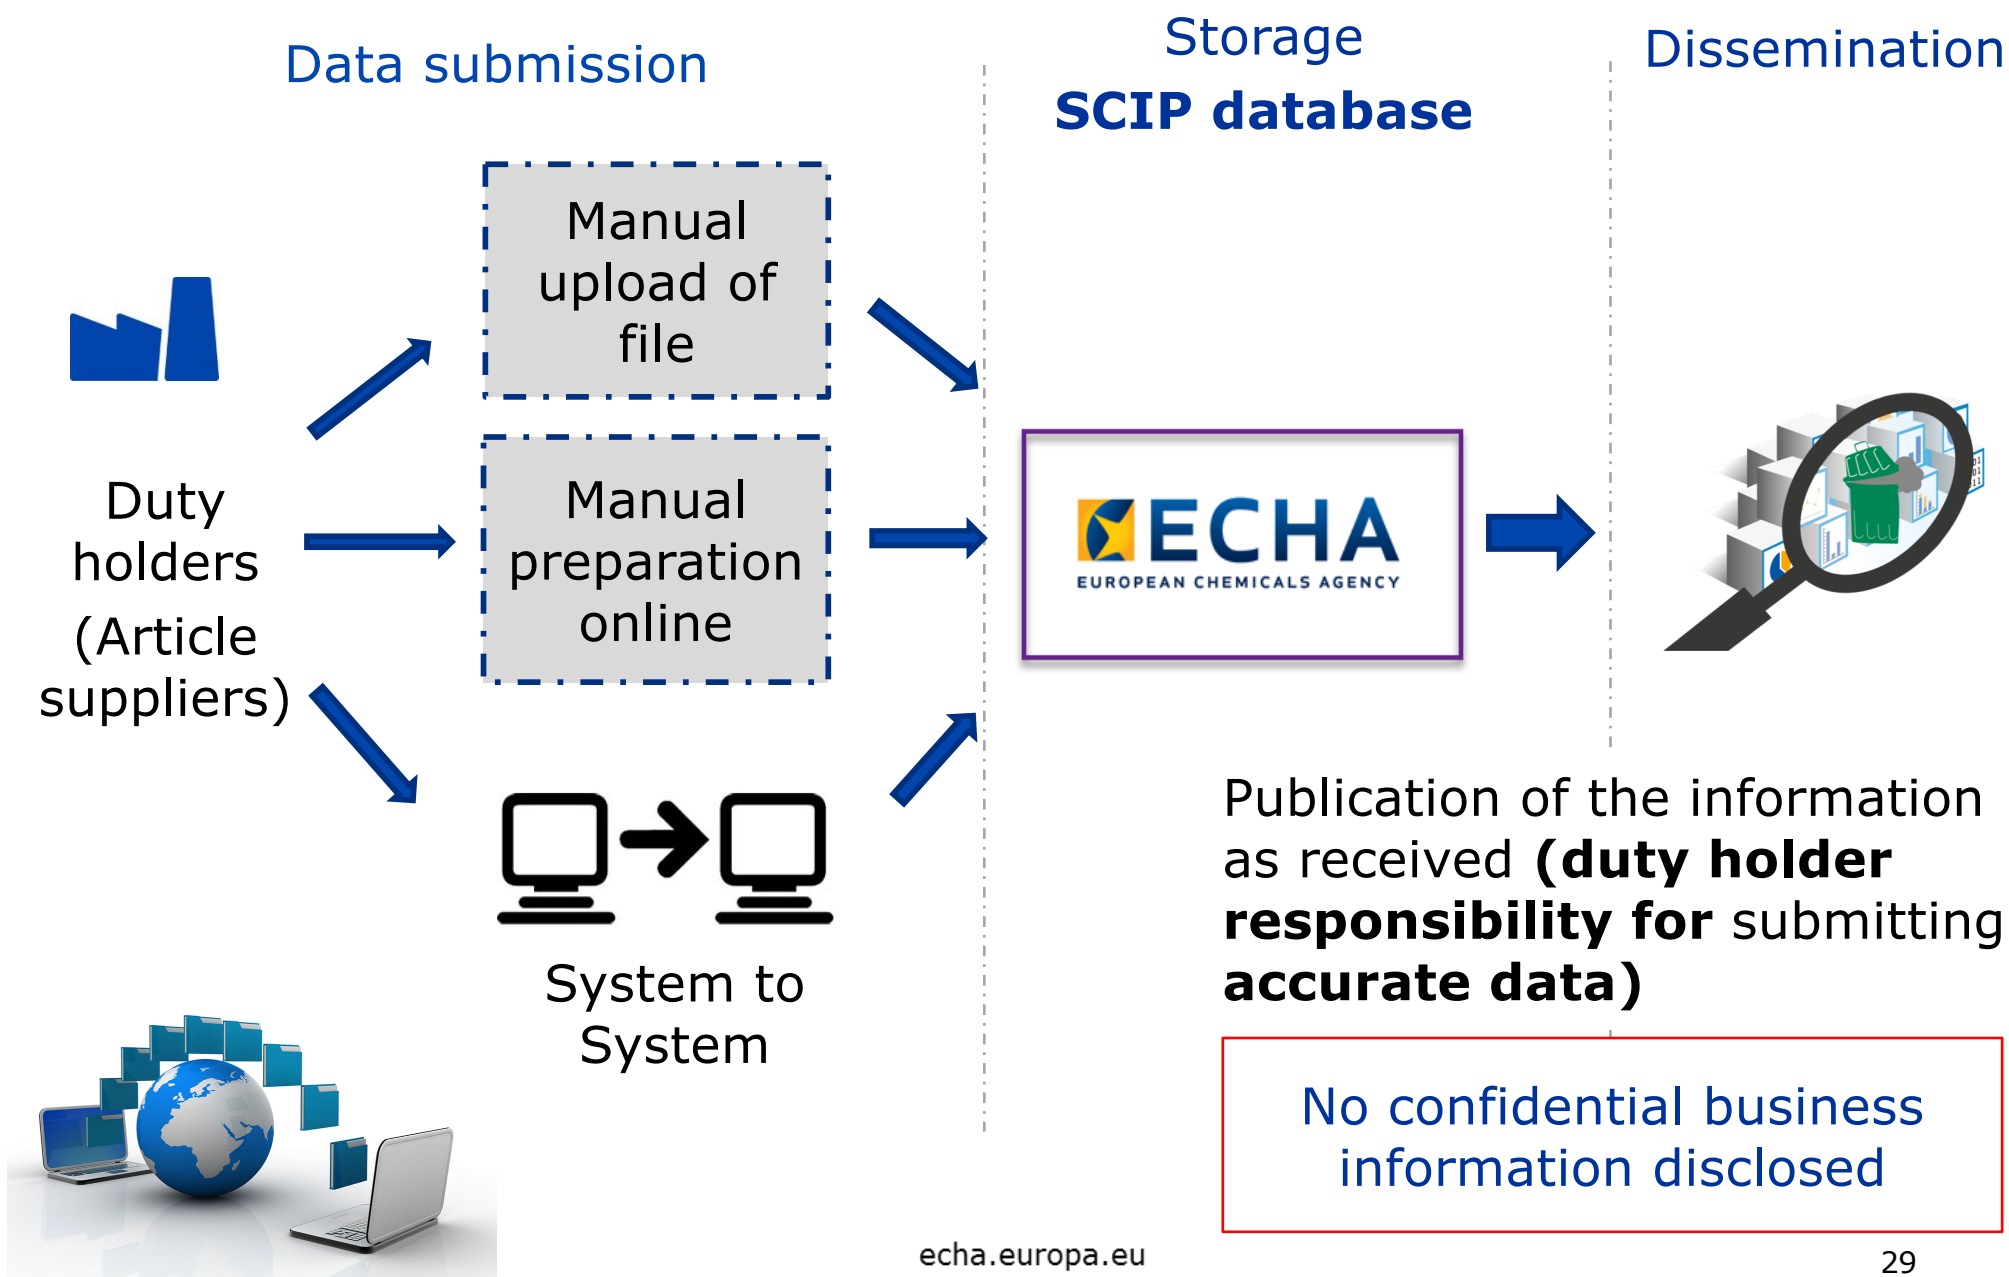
Data submission

Storage

SCIP database

Dissemination

Duty holders (Article suppliers)

Manual upload of file

Manual preparation online

System to System

ECHA

EUROPEAN CHEMICALS AGENCY

Publication of the information as received **(duty holder responsibility for** submitting **accurate data)**

No confidential business information disclosed

echa.europa.eu

29